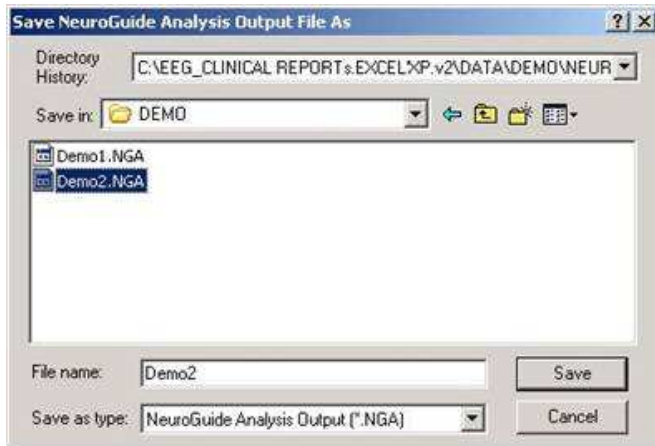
Save NeuroGuide Analysis Output File As

? X

Directory History: C:\EEG_CLINICAL REPORTs.EXCELXP.v2\DATA\DEMO\NEUR

Save in: DEMO

Demo1.NGA
Demo2.NGA

File name: Demo2

Save

Save as type: NeuroGuide Analysis Output (*.NGA)

Cancel